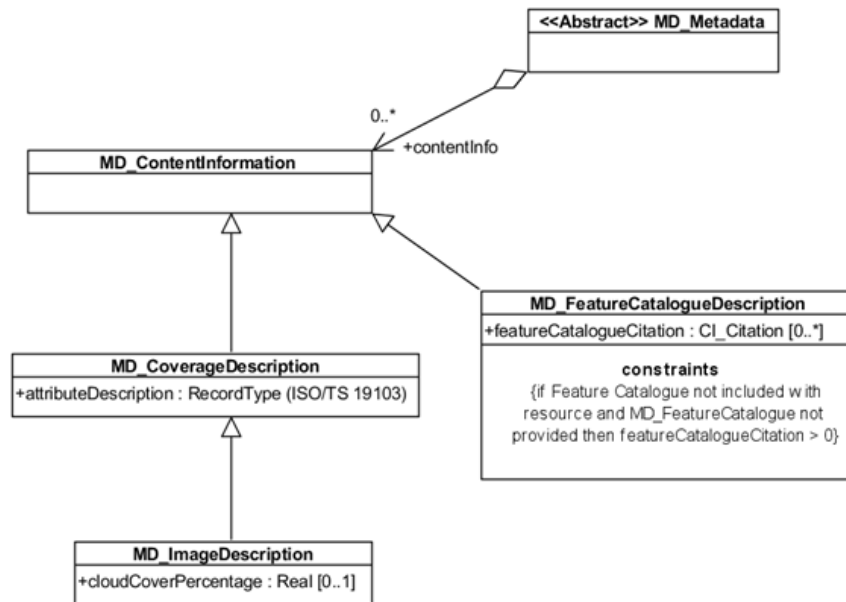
<<Abstract>> MD_Metadata

0..*

+contentInfo

MD_ContentInformation

MD_FeatureCatalogueDescription

+featureCatalogueCitation : CI_Citation [0..*]

constraints

{if Feature Catalogue not included with resource and MD_FeatureCatalogue not provided then featureCatalogueCitation > 0}

MD_CoverageDescription

+attributeDescription : RecordType (ISO/TS 19103)

MD_ImageDescription

+cloudCoverPercentage : Real [0..1]